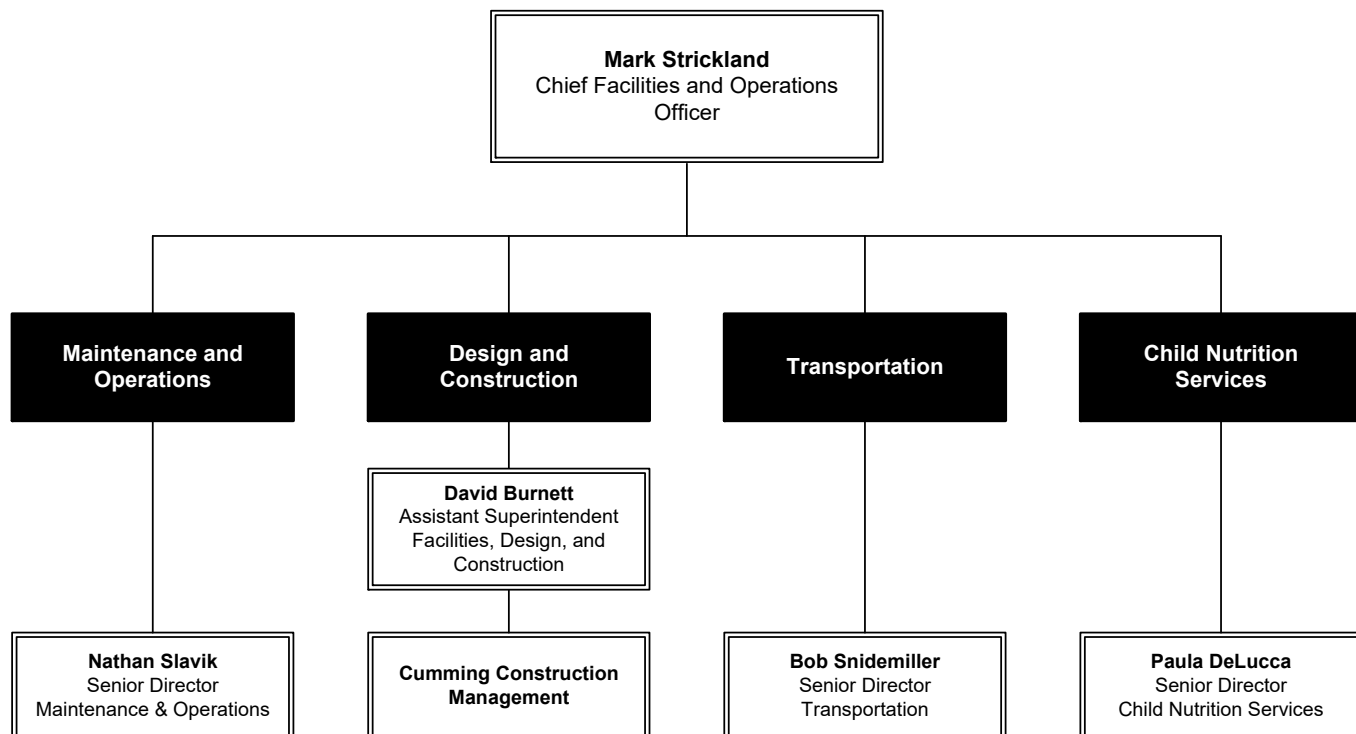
**Mark Strickland**
Chief Facilities and Operations Officer

**Maintenance and Operations**

**Design and Construction**

**Transportation**

**Child Nutrition Services**

**David Burnett**
Assistant Superintendent
Facilities, Design, and Construction

**Nathan Slavik**
Senior Director
Maintenance & Operations

**Cumming Construction Management**

**Bob Snidemiller**
Senior Director
Transportation

**Paula DeLucca**
Senior Director
Child Nutrition Services